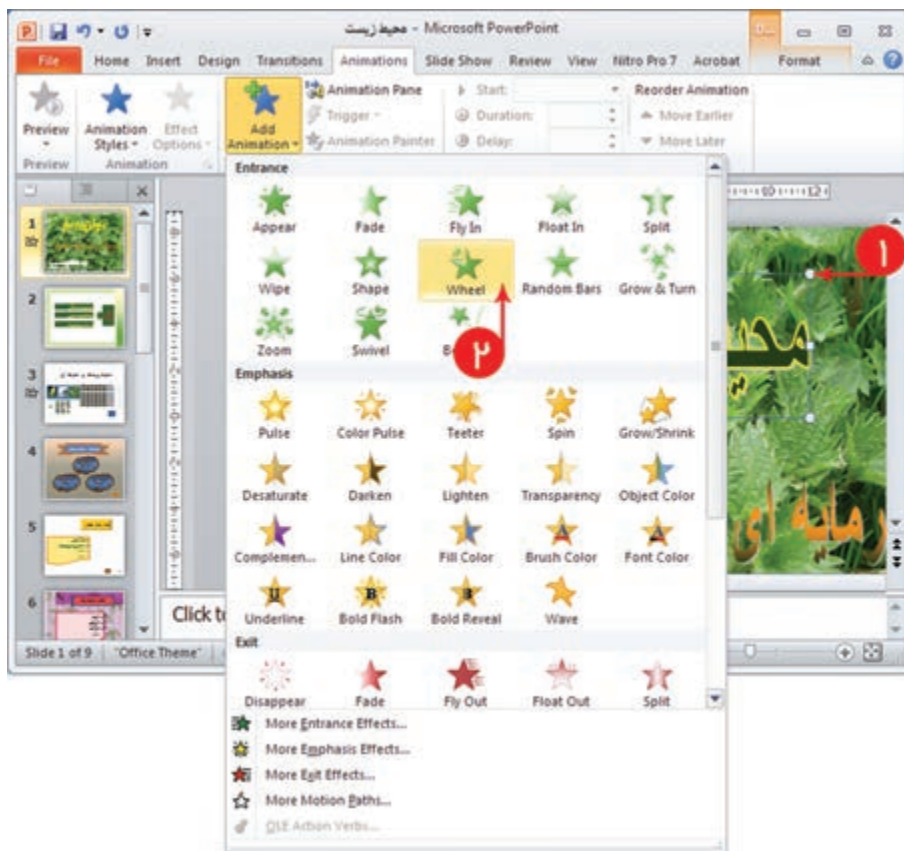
محیط زیست - Microsoft PowerPoint

File | Home | Insert | Design | Transitions | Animations | Slide Show | Review | View | Nitro Pro 7 | Acrobat | Format

Preview | Animation Styles | Effect Options | Add Animation | Animation Pane | Trigger | Animation Painter | Start: | Duration: | Delay: | Reorder Animation | Move Earlier | Move Later

Preview | Animation

Entrance
Appear | Fade | Fly In | Float In | Split
Wipe | Shape | Wheel | Random Bars | Grow & Turn
Zoom | Swivel | B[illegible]

Emphasis
Pulse | Color Pulse | Teeter | Spin | Grow/Shrink
Desaturate | Darken | Lighten | Transparency | Object Color
Complemen... | Line Color | Fill Color | Brush Color | Font Color
Underline | Bold Flash | Bold Reveal | Wave

Exit
Disappear | Fade | Fly Out | Float Out | Split

More Entrance Effects...
More Emphasis Effects...
More Exit Effects...
More Motion Paths...
OLE Action Verbs...

۱
۲

1 2 3 4 5 6

Click t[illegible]

Slide 1 of 9 | "Office Theme"

محی
رمایه ای